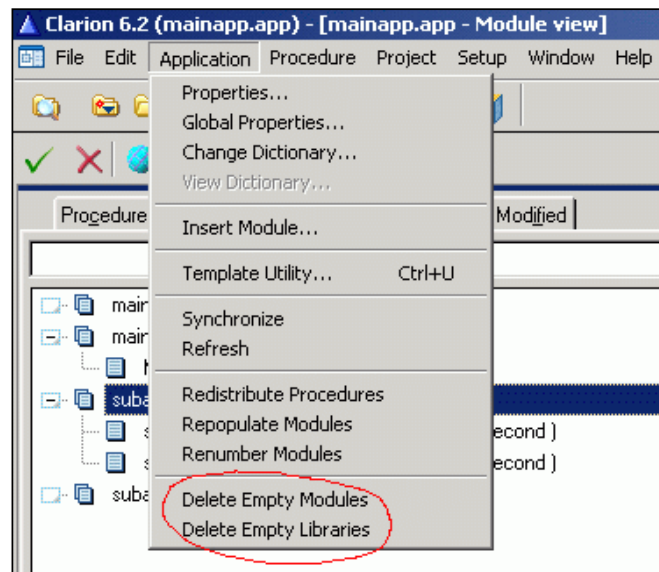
Clarion 6.2 (mainapp.app) - [mainapp.app - Module view]

File Edit Application Procedure Project Setup Window Help

Properties...
Global Properties...
Change Dictionary...
View Dictionary...
Insert Module...
Template Utility... Ctrl+U
Synchronize
Refresh
Redistribute Procedures
Repopulate Modules
Renumber Modules
Delete Empty Modules
Delete Empty Libraries

Procedure
Modified
main
main
N
suba
s
econd )
s
econd )
suba